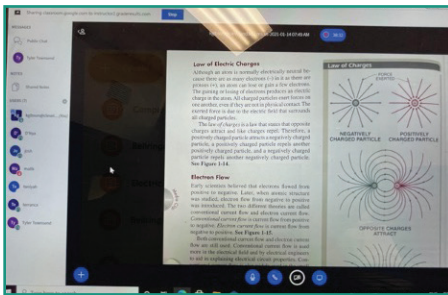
Sharing classroom.google.com to Instructor | gradeaucts.com Stop

Law of Electric Charges

Although an atom is normally electrically neutral because there are as many electrons (-) in it as there are protons (+), an atom can lose or gain a few electrons. The gaining or losing of electrons produces an electric charge in the atom. All charged particles exert forces on one another, even if they are not in physical contact. The exerted force is due to the electric field that surrounds all charged particles.

The law of charges is a law that states that opposite charges attract and like charges repel. Therefore, a positively charged particle attracts a negatively charged particle, a positively charged particle repels another positively charged particle, and a negatively charged particle repels another negatively charged particle. See Figure 1-16.

Electron Flow

Early scientists believed that electrons flowed from positive to negative. Later, when atomic structure was studied, electron flow from negative to positive was introduced. The two different theories are called conventional current flow and electron current flow. Conventional current flow is current flow from positive to negative. Electron current flow is current flow from negative to positive. See Figure 1-17.

Both conventional current flow and electron current flow are still used. Conventional current flow is used more in the electrical field and by electrical engineers to aid in explaining electrical circuit properties.

Law of Charges

FORCE (ENERGY)

NEGATIVELY CHARGED PARTICLE

POSITIVELY CHARGED PARTICLE

OPPOSITE CHARGES ATTRACT